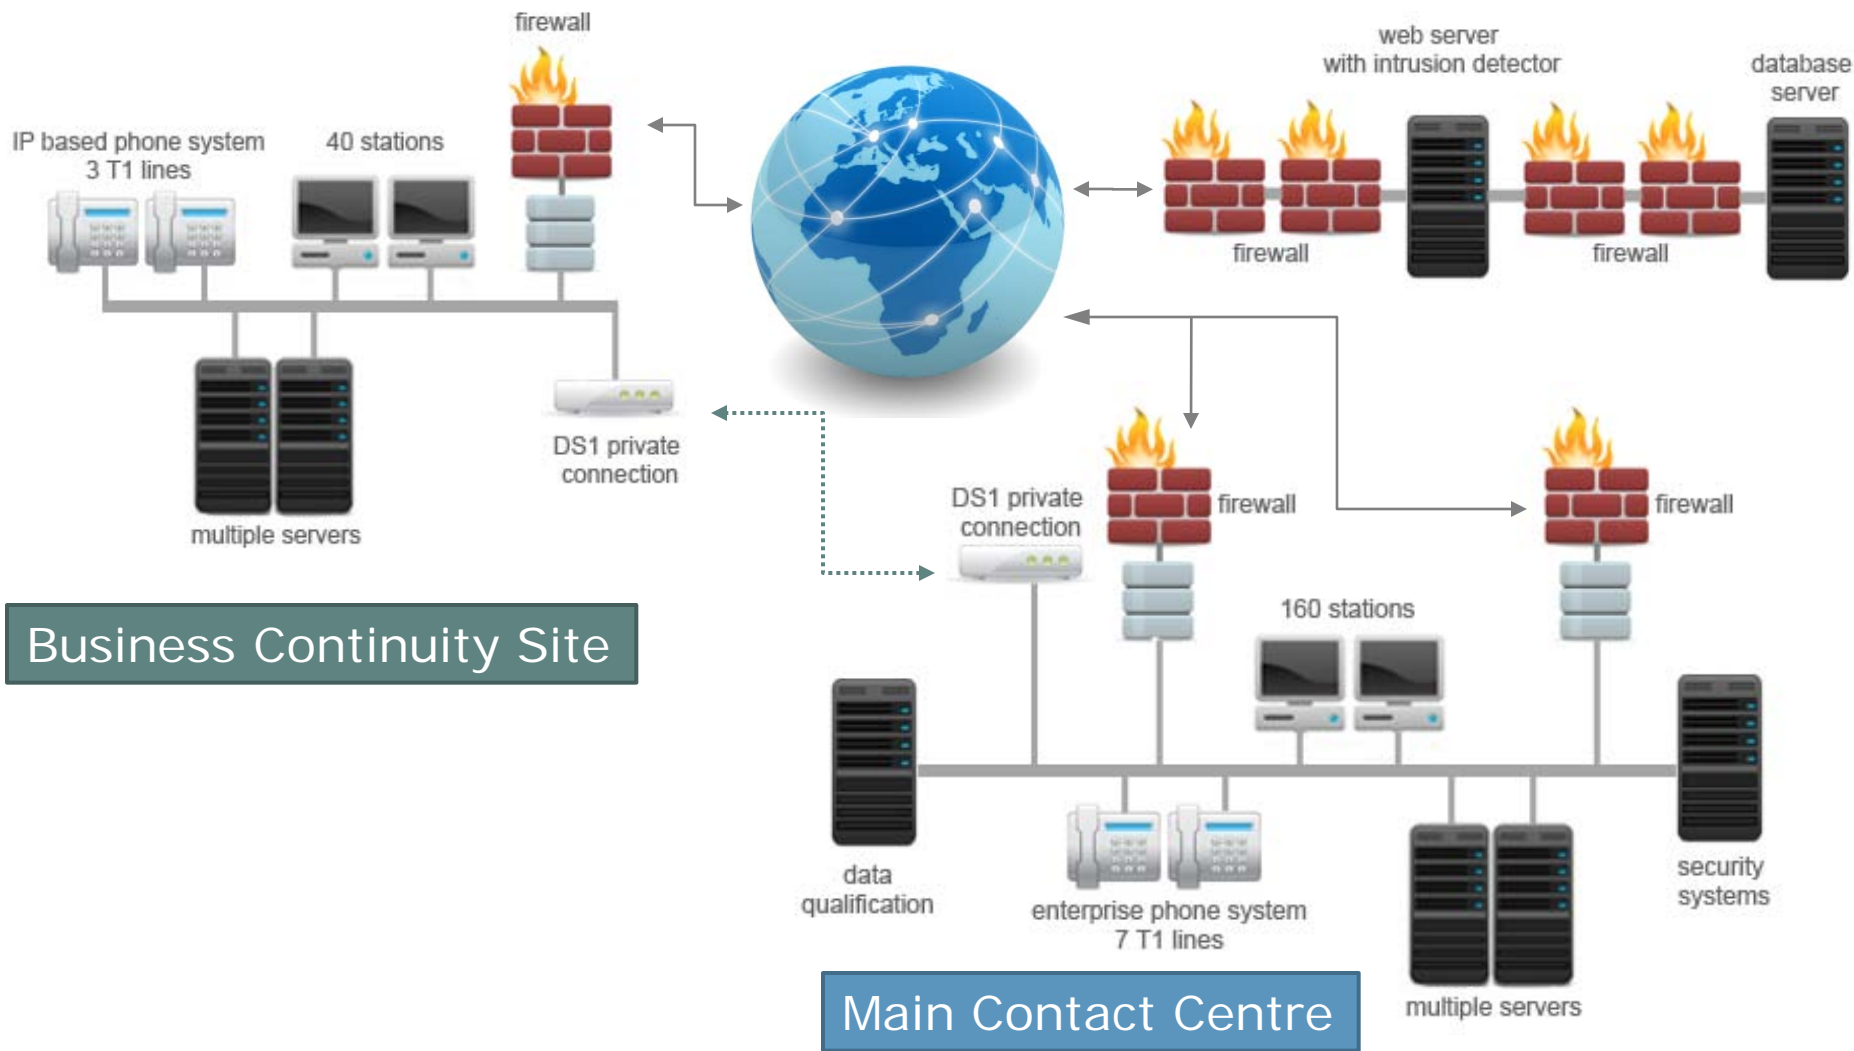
firewall

web server
with intrusion detector

database
server

IP based phone system
3 T1 lines

40 stations

firewall

firewall

multiple servers

DS1 private
connection

DS1 private
connection

firewall

firewall

Business Continuity Site

160 stations

data
qualification

enterprise phone system
7 T1 lines

security
systems

multiple servers

Main Contact Centre